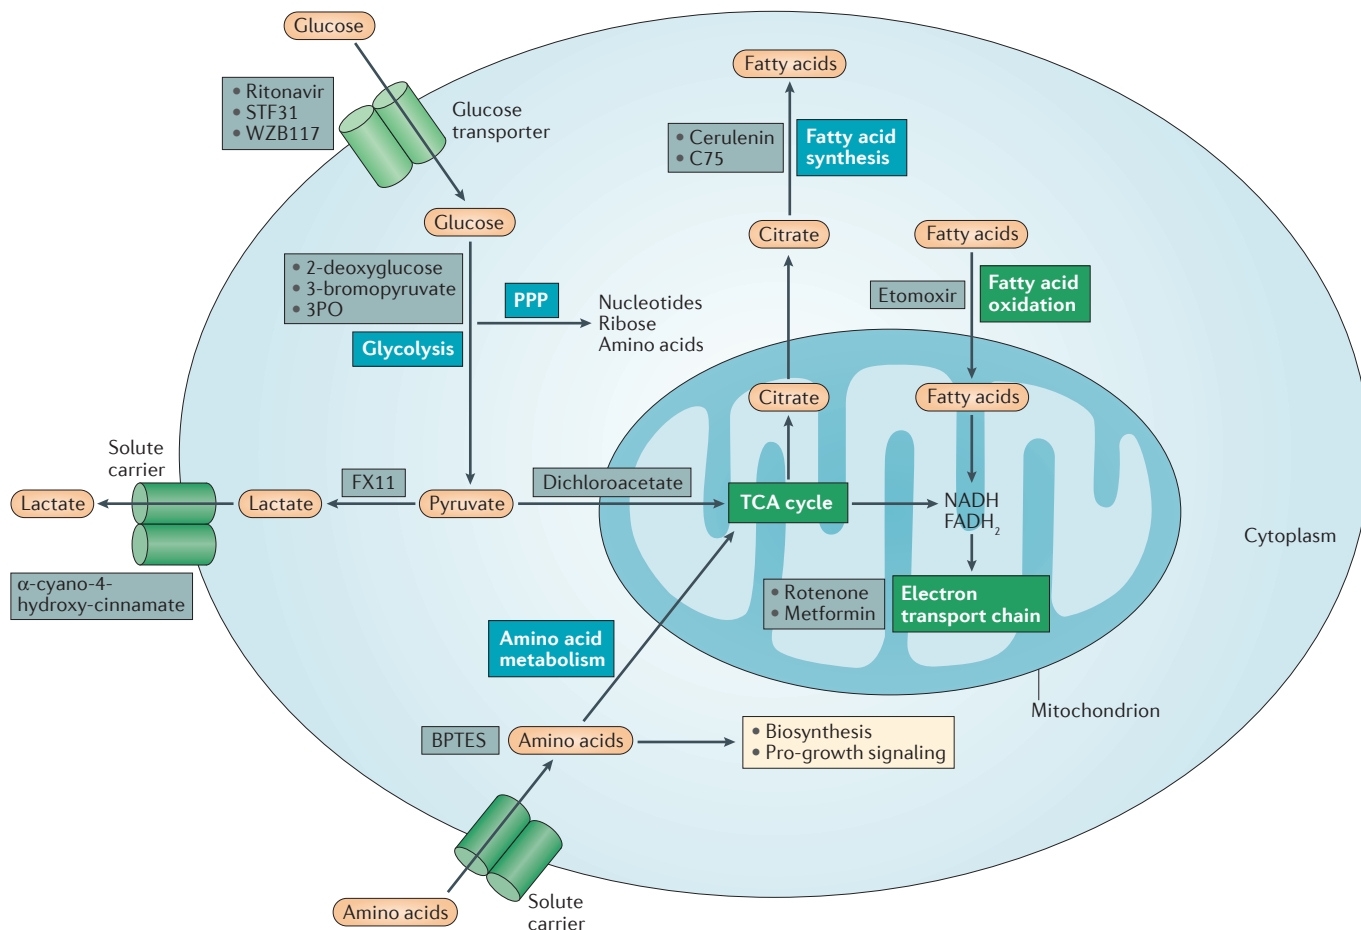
Glucose

• Ritonavir
• STF31
• WZB117

Glucose transporter

Glucose

• 2-deoxyglucose
• 3-bromopyruvate
• 3PO

Glycolysis

PPP

Nucleotides
Ribose
Amino acids

Fatty acids

• Cerulenin
• C75

Fatty acid synthesis

Citrate

Fatty acids

Etomoxir

Fatty acid oxidation

Citrate

Fatty acids

Solute carrier

Lactate

Lactate

FX11

Pyruvate

Dichloroacetate

TCA cycle

NADH
FADH$_2$

Cytoplasm

α-cyano-4-hydroxy-cinnamate

• Rotenone
• Metformin

Electron transport chain

Amino acid metabolism

Mitochondrion

BPTES

Amino acids

• Biosynthesis
• Pro-growth signaling

Amino acids

Solute carrier